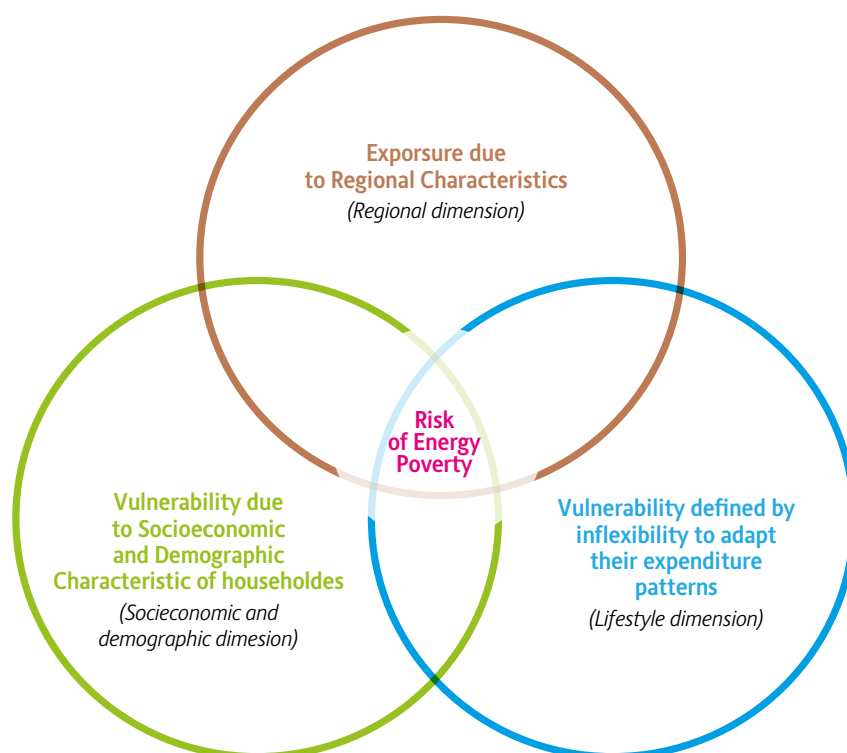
Exporsure due to Regional Characteristics
(Regional dimension)

Risk of Energy Poverty

Vulnerability due to Socioeconomic and Demographic Characteristic of householdes
(Socieconomic and demographic dimesion)

Vulnerability defined by inflexibility to adapt their expenditure patterns
(Lifestyle dimension)